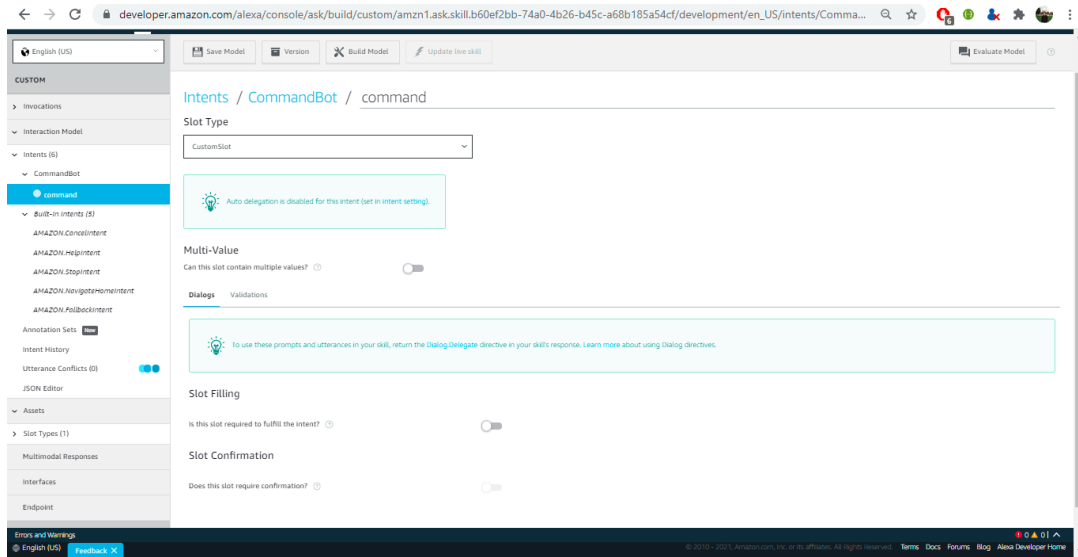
developer.amazon.com/alexa/console/ask/build/custom/amzn1.ask.skill.b60ef2bb-74a0-4b26-b45c-a68b185a54cf/development/en_US/intents/Comma...

English (US)

Save Model
Version
Build Model
Update live skill
Evaluate Model

CUSTOM
Invocations
Interaction Model
Intents (6)
CommandBot
command
Built-In Intents (5)
AMAZON.CancelIntent
AMAZON.HelpIntent
AMAZON.StopIntent
AMAZON.NavigateHomeIntent
AMAZON.FallbackIntent
Annotation Sets New
Intent History
Utterance Conflicts (0)
JSON Editor
Assets
Slot Types (1)
Multimodal Responses
Interfaces
Endpoint

Intents / CommandBot / command

Slot Type

CustomSlot

Auto delegation is disabled for this intent (set in intent setting).

Multi-Value

Can this slot contain multiple values?

Dialogs Validations

To use these prompts and utterances in your skill, return the Dialog.Delegate directive in your skill's response. Learn more about using Dialog directives.

Slot Filling

Is this slot required to fulfill the intent?

Slot Confirmation

Does this slot require confirmation?

Errors and Warnings
English (US) Feedback ✕
© 2010 - 2021, Amazon.com, Inc. or its affiliates. All Rights Reserved. Terms Docs Forums Blog Alexa Developer Home
0 0 0